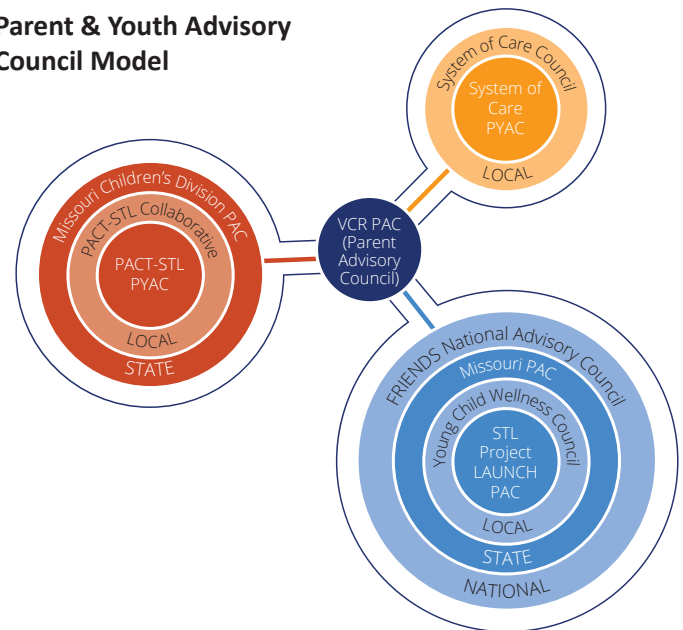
Parent & Youth Advisory Council Model

System of Care Council

System of Care PYAC

LOCAL

Missouri Children's Division PAC

PACT-STL Collaborative

PACT-STL PYAC

LOCAL

STATE

VCR PAC (Parent Advisory Council)

FRIENDS National Advisory Council

Missouri PAC

Young Child Wellness Council

STL Project LAUNCH PAC

LOCAL

STATE

NATIONAL